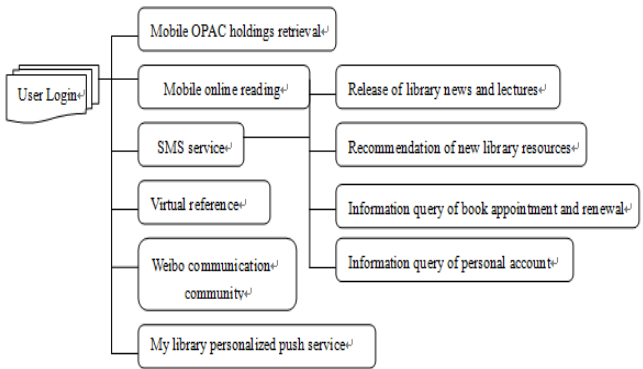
User Login

Mobile OPAC holdings retrieval

Mobile online reading

SMS service

Virtual reference

Weibo communication community

My library personalized push service

Release of library news and lectures

Recommendation of new library resources

Information query of book appointment and renewal

Information query of personal account